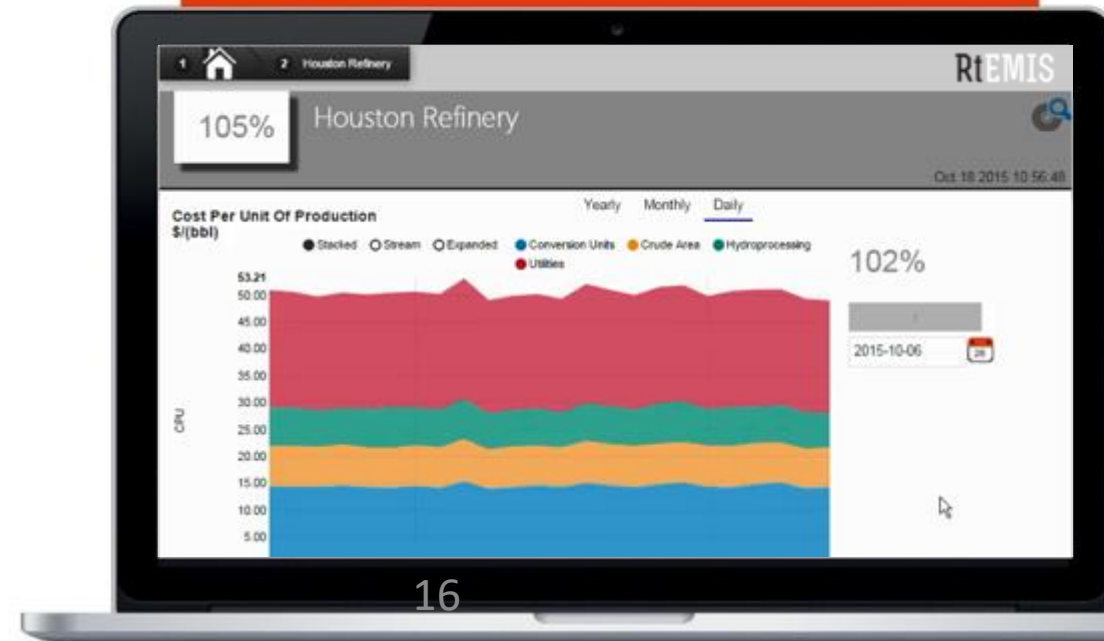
1 2 Houston Refinery

RtEMIS

105%

Houston Refinery

Oct 18 2015 10:56:48

Yearly Monthly Daily

Cost Per Unit Of Production
$/(bbl)

Stacked Stream Expanded Conversion Units Crude Area Hydroprocessing Utilities

53.21
50.00
45.00
40.00
35.00
30.00
25.00
20.00
15.00
10.00
5.00

CPU

102%

2015-10-06

16